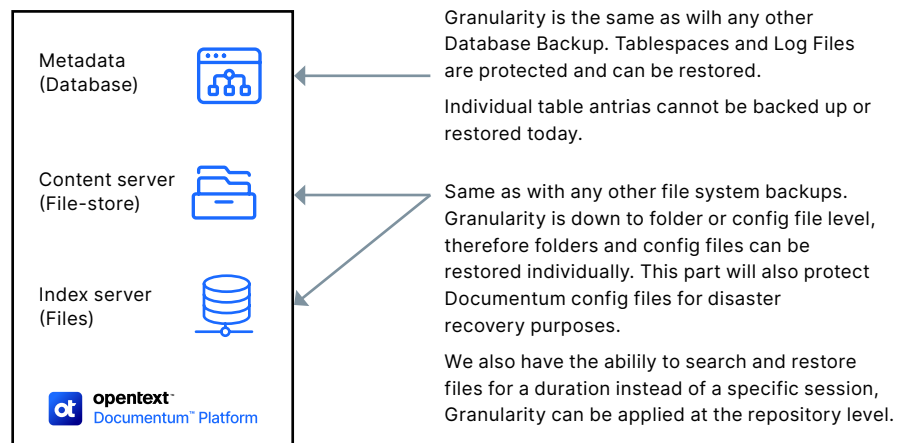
Metadata (Database)

Content server (File-store)

Index server (Files)

opentext™ Documentum™ Platform

Granularity is the same as wilh any other Database Backup. Tablespaces and Log Files are protected and can be restored.

Individual table antrias cannot be backed up or restored today.

Same as with any other file system backups. Granularity is down to folder or config file level, therefore folders and config files can be restored individually. This part will also protect Documentum config files for disaster recovery purposes.

We also have the abilily to search and restore files for a duration instead of a specific session, Granularity can be applied at the repository level.